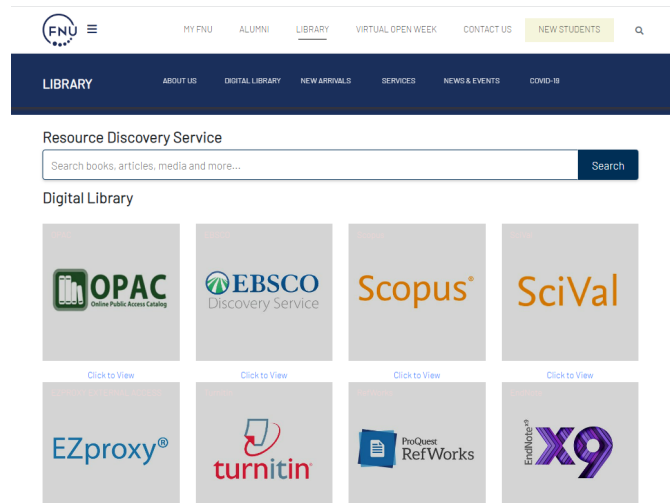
FNU

MY FNU ALUMNI LIBRARY VIRTUAL OPEN WEEK CONTACT US NEW STUDENTS

LIBRARY

ABOUT US DIGITAL LIBRARY NEW ARRIVALS SERVICES NEWS & EVENTS COVID-19

Resource Discovery Service

Search books, articles, media and more...

Search

Digital Library

OPAC
Online Public Access Catalog

Click to View

EBSCO
Discovery Service

Click to View

Scopus®

Click to View

SciVal

Click to View

EZproxy®

turnitin

ProQuest
RefWorks

EndNote X9